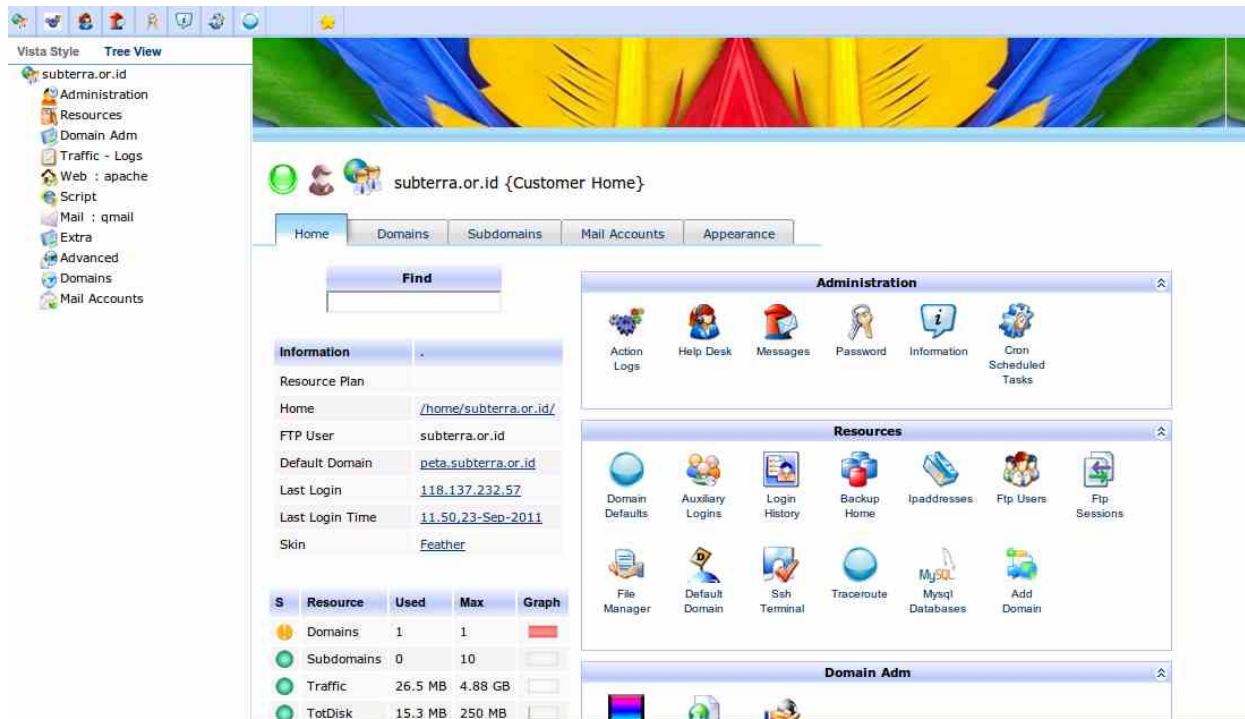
Vista Style Tree View

subterra.or.id
Administration
Resources
Domain Adm
Traffic - Logs
Web : apache
Script
Mail : qmail
Extra
Advanced
Domains
Mail Accounts

subterra.or.id {Customer Home}

Home | Domains | Subdomains | Mail Accounts | Appearance

Find

| Information | . |
|---|---|
| Resource Plan | |
| Home | /home/subterra.or.id/ |
| FTP User | subterra.or.id |
| Default Domain | peta.subterra.or.id |
| Last Login | 118.137.232.57 |
| Last Login Time | 11.50,23-Sep-2011 |
| Skin | Feather |

| S | Resource | Used | Max | Graph |
|---|---|---|---|---|
| | Domains | 1 | 1 | |
| | Subdomains | 0 | 10 | |
| | Traffic | 26.5 MB | 4.88 GB | |
| | TotDisk | 15.3 MB | 250 MB | |

Administration
Action Logs
Help Desk
Messages
Password
Information
Cron Scheduled Tasks

Resources
Domain Defaults
Auxiliary Logins
Login History
Backup Home
Ipaddresses
Ftp Users
Ftp Sessions
File Manager
Default Domain
Ssh Terminal
Traceroute
Mysql Databases
Add Domain

Domain Adm